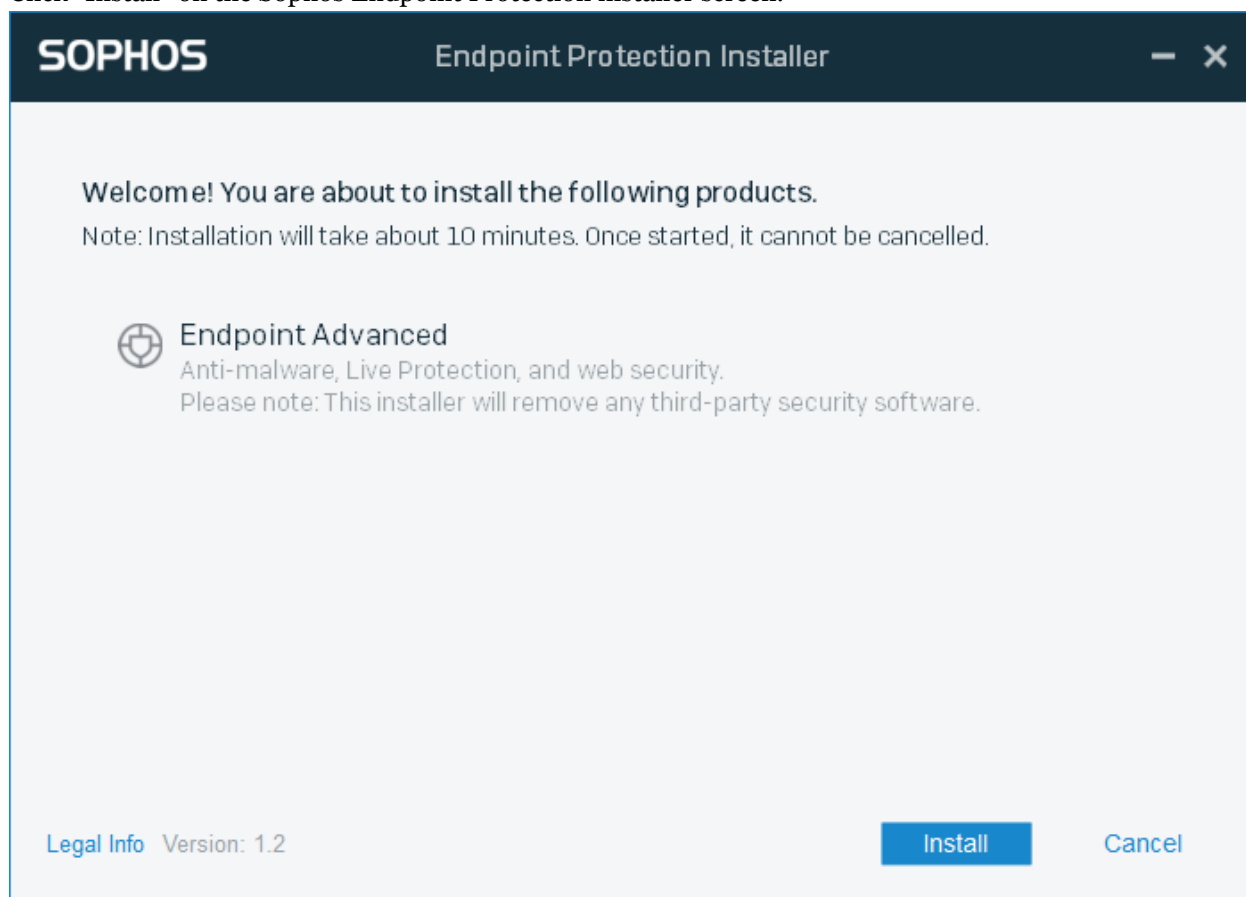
Click "Install" on the Sophos Endpoint Protection installer screen.

SOPHOS
Endpoint Protection Installer
— ×

Welcome! You are about to install the following products.
Note: Installation will take about 10 minutes. Once started, it cannot be cancelled.

Endpoint Advanced
Anti-malware, Live Protection, and web security.
Please note: This installer will remove any third-party security software.

Legal Info Version: 1.2
Install
Cancel